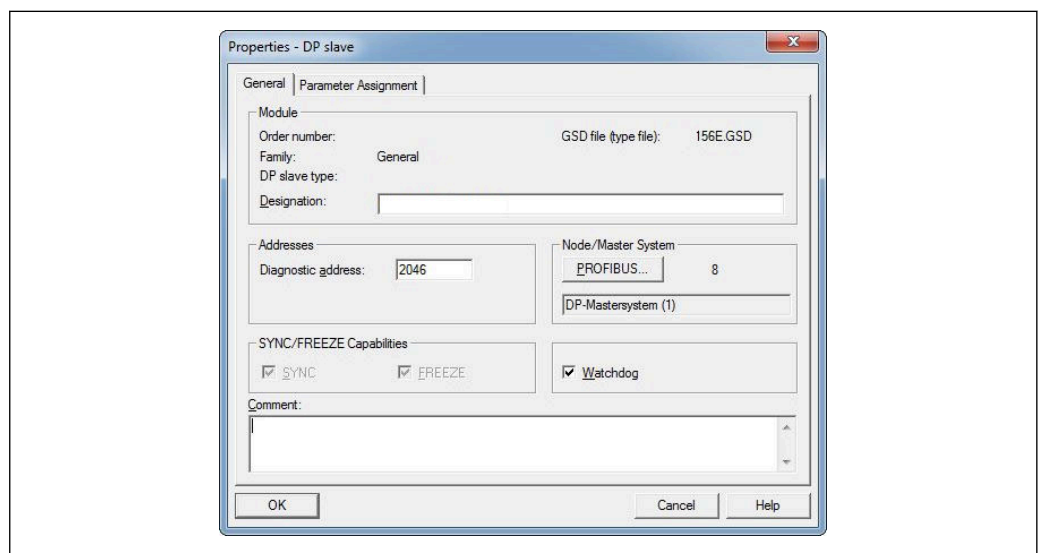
Properties - DP slave

General | Parameter Assignment

Module

Order number:

GSD file (type file): 156E.GSD

Family: General

DP slave type:

Designation:

Addresses

Diagnostic address: 2046

Node/Master System

PROFIBUS... 8

DP-Mastersystem (1)

SYNC/FREEZE Capabilities

SYNC

FREEZE

Watchdog

Comment:

OK

Cancel

Help